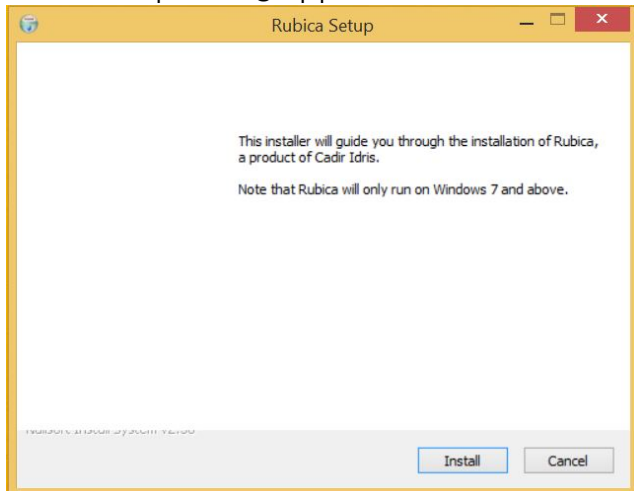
Rubica Setup

This installer will guide you through the installation of Rubica, a product of Cadir Idris.

Note that Rubica will only run on Windows 7 and above.

Nullsoft Install System v2.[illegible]

Install

Cancel